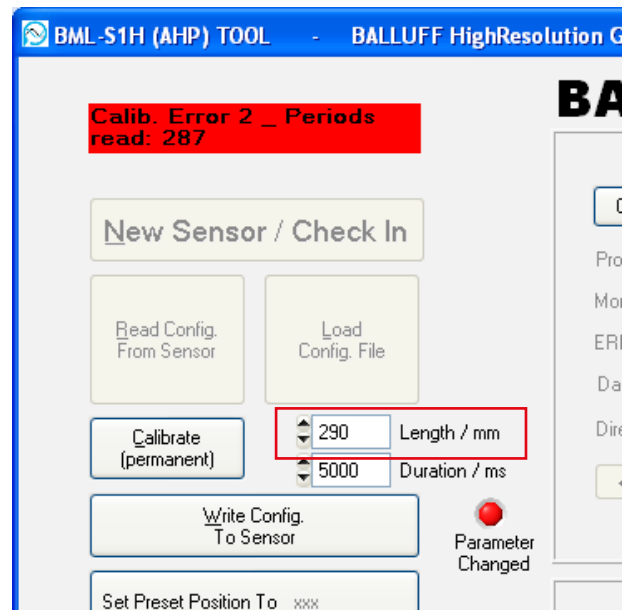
BML-S1H (AHP) TOOL - BALLUFF HighResolution G

BA

Calib. Error 2 _ Periods read: 287

New Sensor / Check In

Read Config. From Sensor

Load Config. File

Calibrate (permanent)

290 Length / mm

5000 Duration / ms

Write Config. To Sensor

Parameter Changed

Set Preset Position To xxx

Pro

Mo

ER

Da

Dir